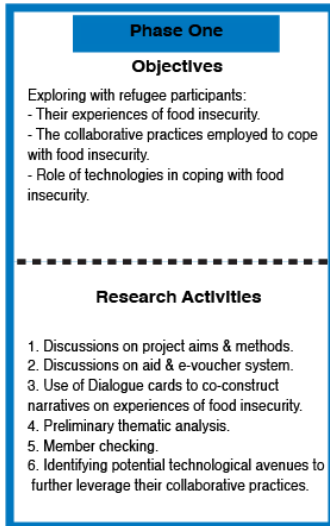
Phase One

Objectives

Exploring with refugee participants:
- Their experiences of food insecurity.
- The collaborative practices employed to cope with food insecurity.
- Role of technologies in coping with food insecurity.

Research Activities

1. Discussions on project aims & methods.
2. Discussions on aid & e-voucher system.
3. Use of Dialogue cards to co-construct narratives on experiences of food insecurity.
4. Preliminary thematic analysis.
5. Member checking.
6. Identifying potential technological avenues to further leverage their collaborative practices.